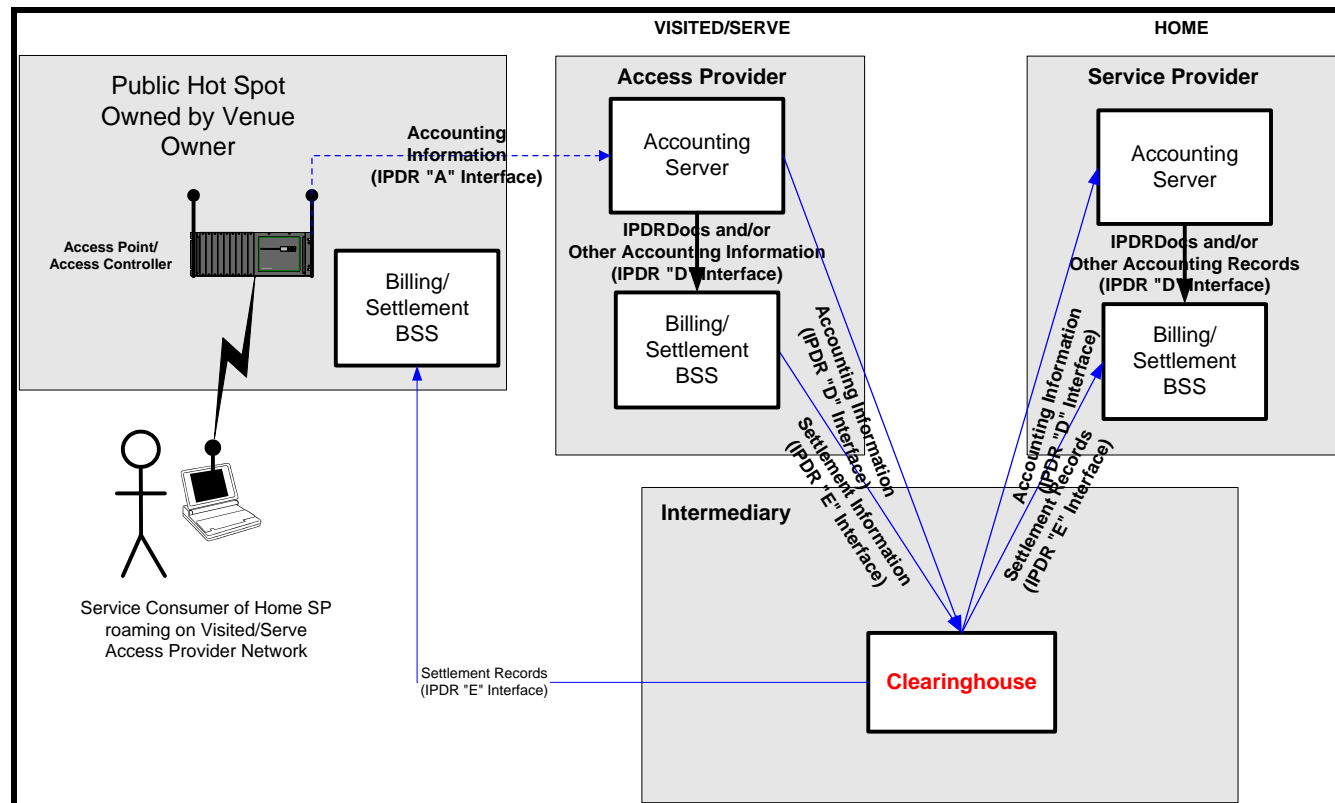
VISITED/SERVE

HOME

Public Hot Spot Owned by Venue Owner

Access Point/ Access Controller

Billing/ Settlement BSS

Accounting Information (IPDR "A" Interface)

Access Provider

Accounting Server

IPDRDocs and/or Other Accounting Information (IPDR "D" Interface)

Billing/ Settlement BSS

Accounting Information (IPDR "D" Interface)

Settlement Information (IPDR "E" Interface)

Service Provider

Accounting Server

IPDRDocs and/or Other Accounting Records (IPDR "D" Interface)

Billing/ Settlement BSS

Accounting Information (IPDR "D" Interface)

Settlement Records (IPDR "E" Interface)

Intermediary

Clearinghouse

Service Consumer of Home SP roaming on Visited/Serve Access Provider Network

Settlement Records (IPDR "E" Interface)